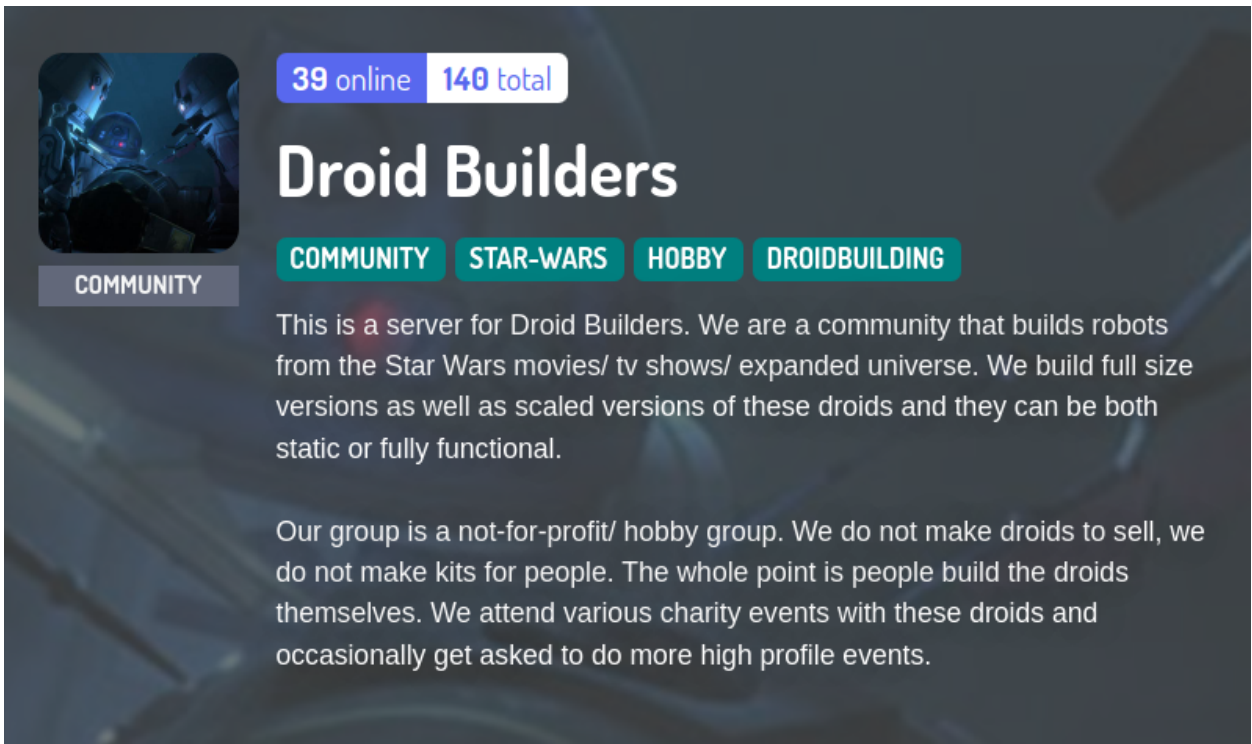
COMMUNITY

39 online 140 total

Droid Builders

COMMUNITY STAR-WARS HOBBY DROIDBUILDING

This is a server for Droid Builders. We are a community that builds robots from the Star Wars movies/ tv shows/ expanded universe. We build full size versions as well as scaled versions of these droids and they can be both static or fully functional.

Our group is a not-for-profit/ hobby group. We do not make droids to sell, we do not make kits for people. The whole point is people build the droids themselves. We attend various charity events with these droids and occasionally get asked to do more high profile events.